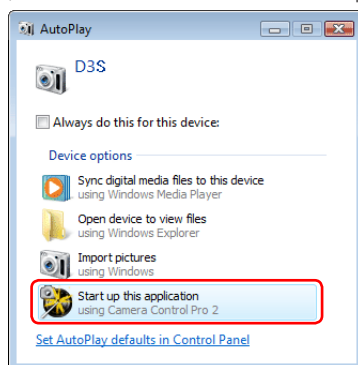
AutoPlay

D3S

Always do this for this device:

Device options

Sync digital media files to this device
using Windows Media Player

Open device to view files
using Windows Explorer

Import pictures
using Windows

Start up this application
using Camera Control Pro 2

Set AutoPlay defaults in Control Panel